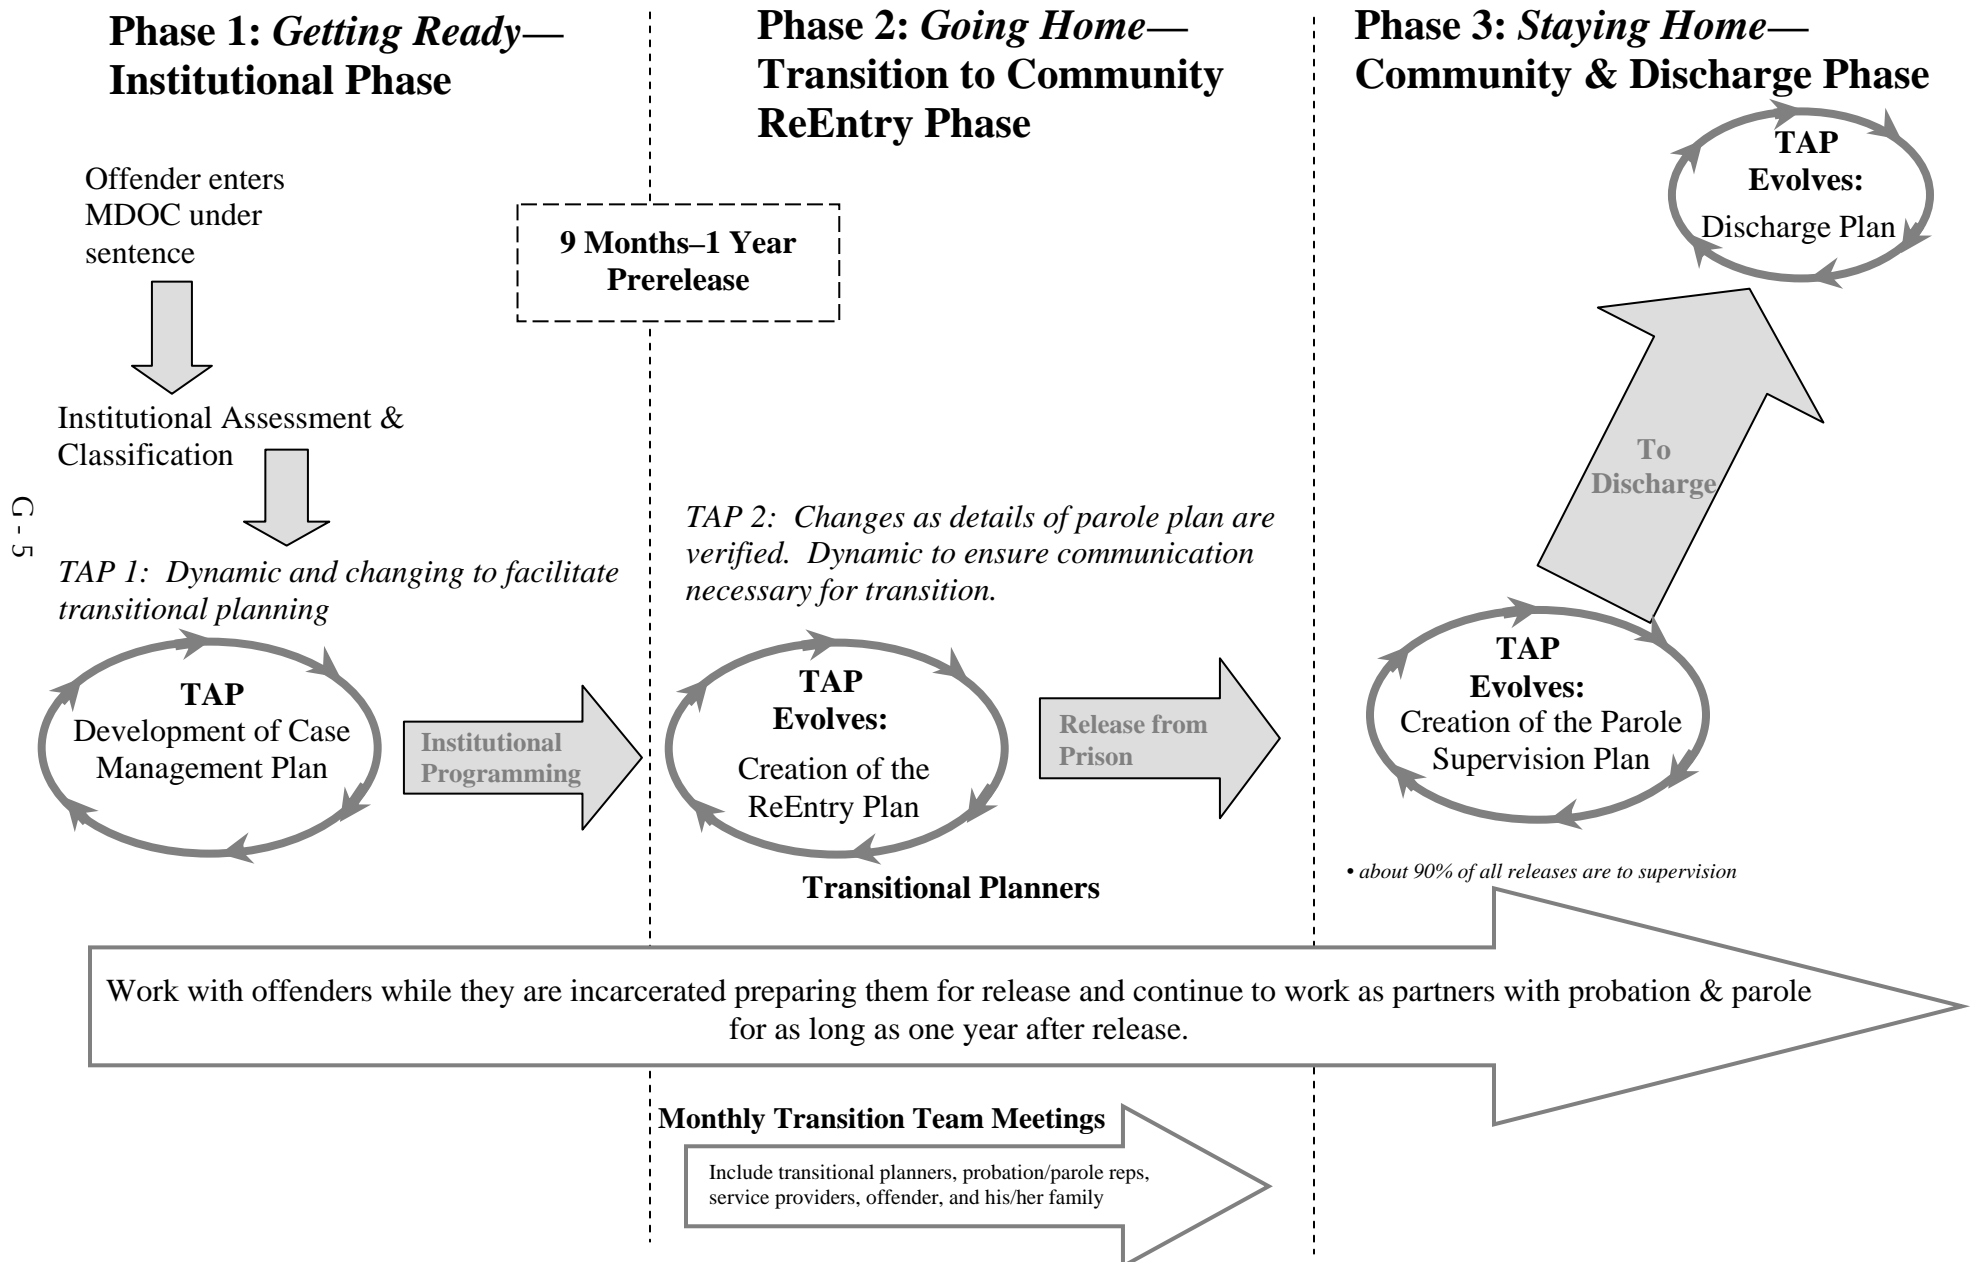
Phase 1: *Getting Ready*— Institutional Phase

Phase 2: *Going Home*— Transition to Community ReEntry Phase

Phase 3: *Staying Home*— Community & Discharge Phase

TAP Evolves: Discharge Plan

Offender enters MDOC under sentence

9 Months–1 Year Prerelease

Institutional Assessment & Classification

To Discharge

G - 5

*TAP 2: Changes as details of parole plan are verified. Dynamic to ensure communication necessary for transition.*

*TAP 1: Dynamic and changing to facilitate transitional planning*

TAP Development of Case Management Plan

Institutional Programming

TAP Evolves: Creation of the ReEntry Plan

Release from Prison

TAP Evolves: Creation of the Parole Supervision Plan

*• about 90% of all releases are to supervision*

Transitional Planners

Work with offenders while they are incarcerated preparing them for release and continue to work as partners with probation & parole for as long as one year after release.

Monthly Transition Team Meetings

Include transitional planners, probation/parole reps, service providers, offender, and his/her family